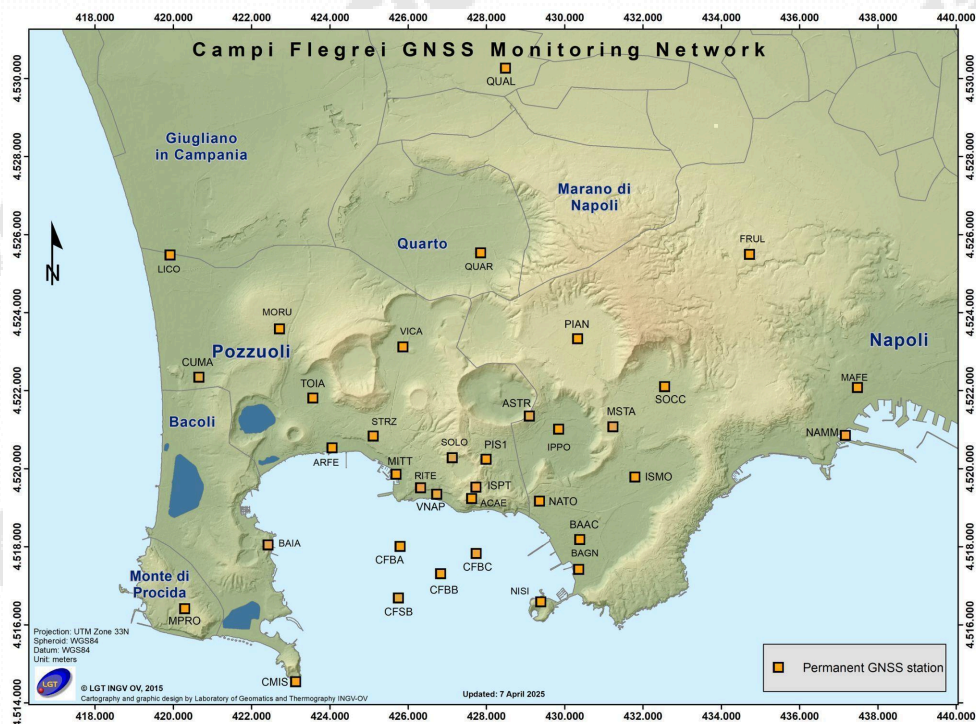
418.000 420.000 422.000 424.000 426.000 428.000 430.000 432.000 434.000 436.000 438.000 440.000

Campi Flegrei GNSS Monitoring Network

4.530.000
4.528.000
4.526.000
4.524.000
4.522.000
4.520.000
4.518.000
4.516.000
4.514.000

QUAL

Giugliano in Campania

Marano di Napoli

Quarto

N

LICO

QUAR

FRUL

MORU

PIAN

VICA

Napoli

Pozzuoli

CUMA

MAFE

TOIA

SOCC

ASTR

MSTA

Bacoli

STRZ

IPPO

NAMM

SOLO

PIS1

ARFE

MITT

ISMO

RITE

ISPT

VNAP

ACAE

NATO

BAAC

BAIA

CFBA

BAGN

CFBC

Monte di Procida

CFBB

NISI

CFSB

MPRO

Projection: UTM Zone 33N
Spheroid: WGS84
Datum: WGS84
Unit: meters

CMIS

LGT

© LGT INGV OV, 2015
Cartography and graphic design by Laboratory of Geomatics and Thermography INGV-OV

Updated: 7 April 2025

Permanent GNSS station

418.000 420.000 422.000 424.000 426.000 428.000 430.000 432.000 434.000 436.000 438.000 440.000